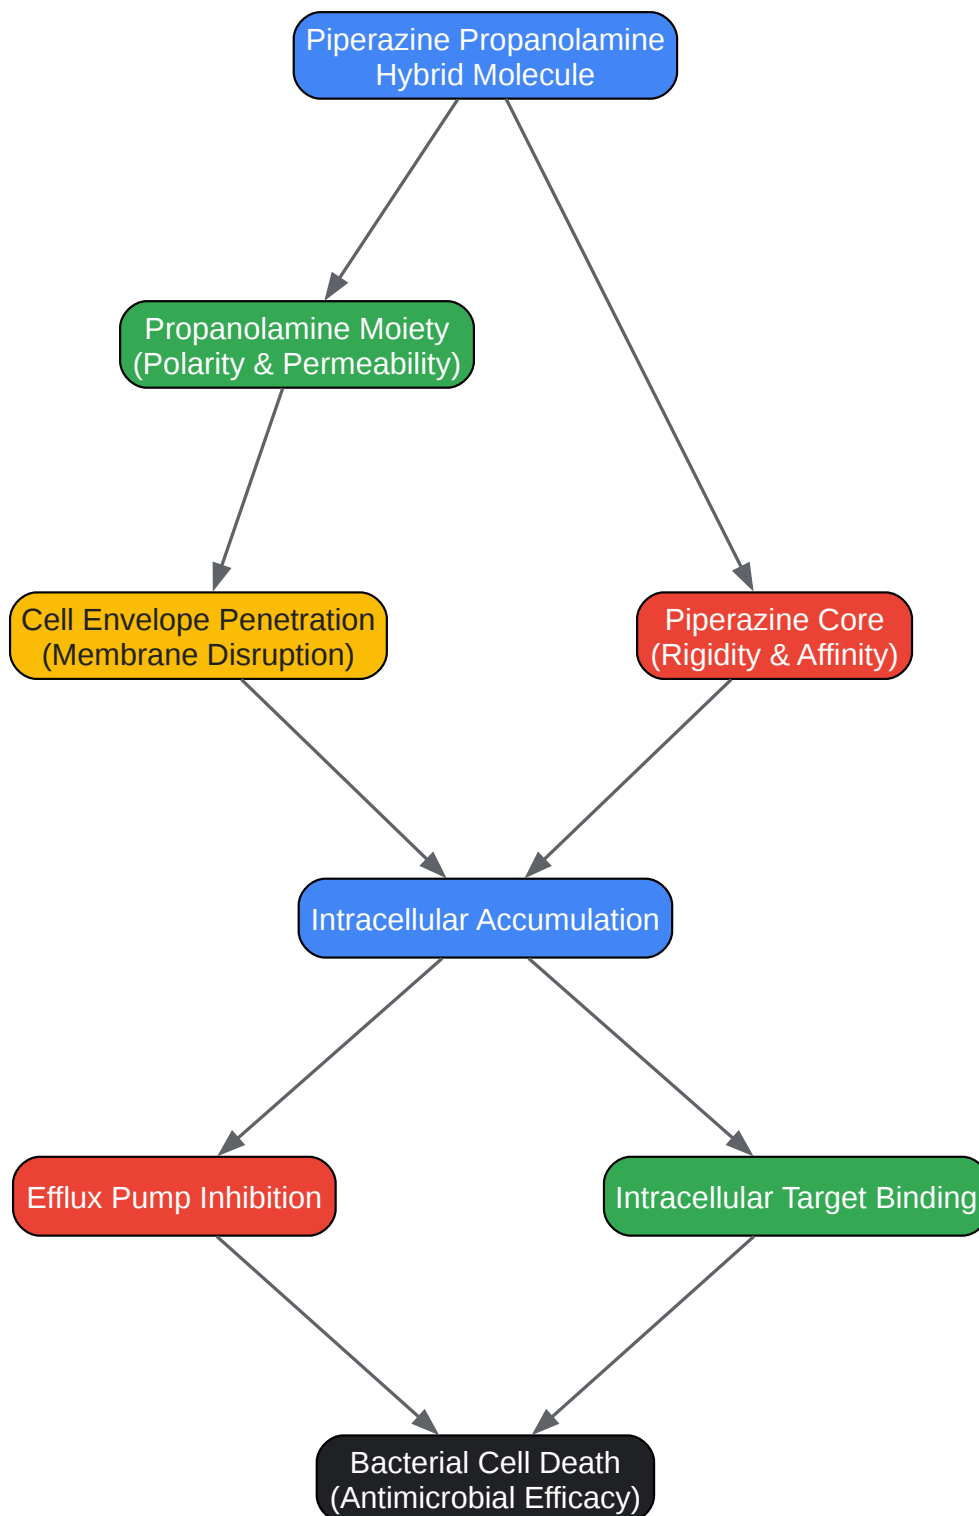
Piperazine Propanolamine Hybrid Molecule

Propanolamine Moiety (Polarity & Permeability)

Cell Envelope Penetration (Membrane Disruption)

Piperazine Core (Rigidity & Affinity)

Intracellular Accumulation

Efflux Pump Inhibition

Intracellular Target Binding

Bacterial Cell Death (Antimicrobial Efficacy)